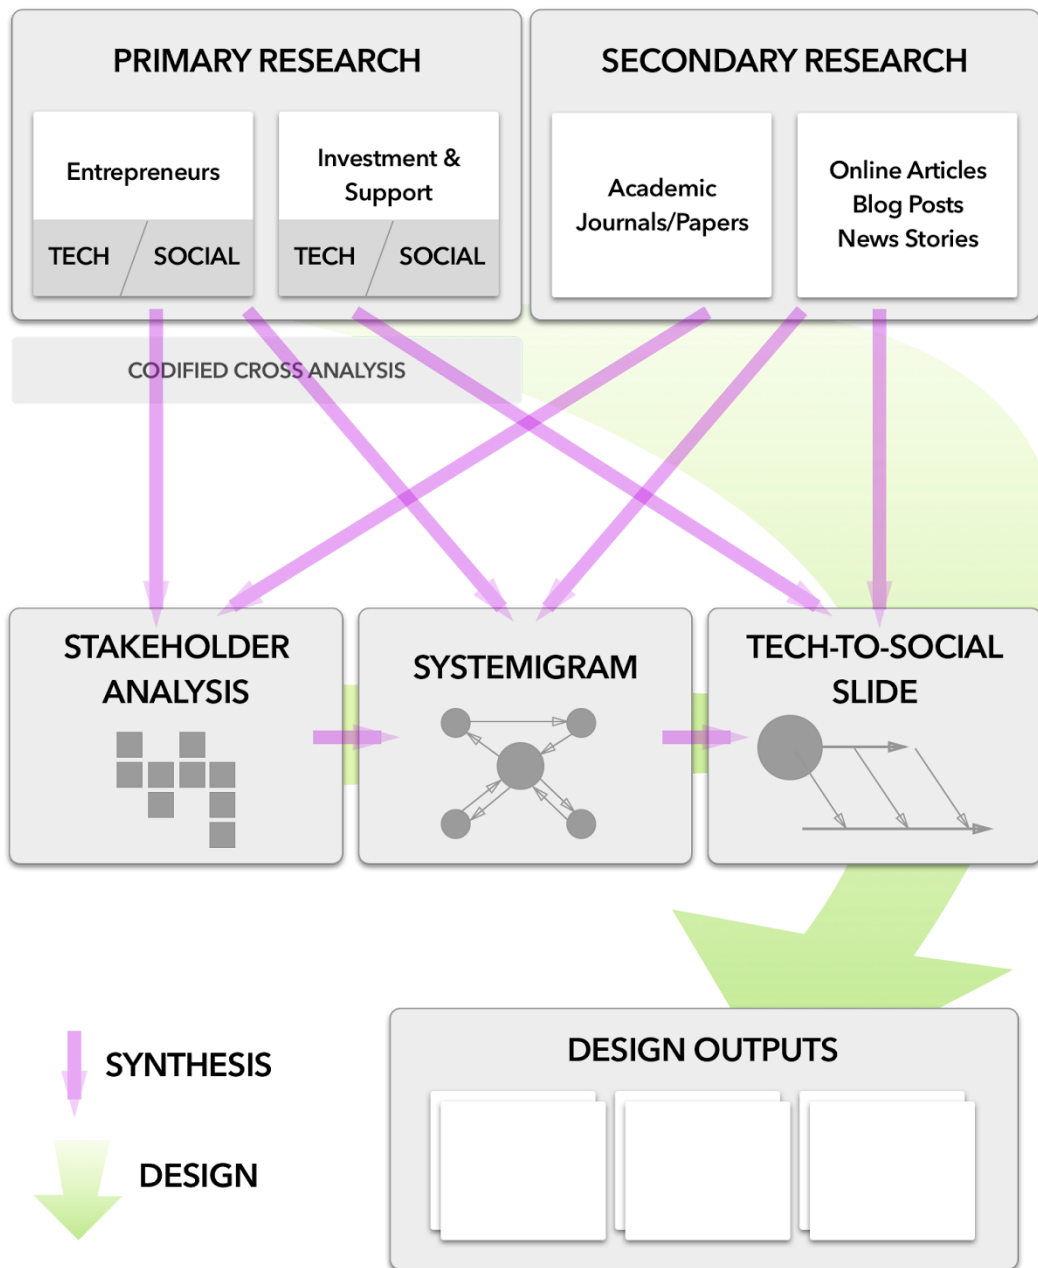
PRIMARY RESEARCH

Entrepreneurs

TECH SOCIAL

Investment & Support

TECH SOCIAL

SECONDARY RESEARCH

Academic Journals/Papers

Online Articles
Blog Posts
News Stories

CODIFIED CROSS ANALYSIS

STAKEHOLDER ANALYSIS

SYSTEMIGRAM

TECH-TO-SOCIAL SLIDE

SYNTHESIS

DESIGN

DESIGN OUTPUTS